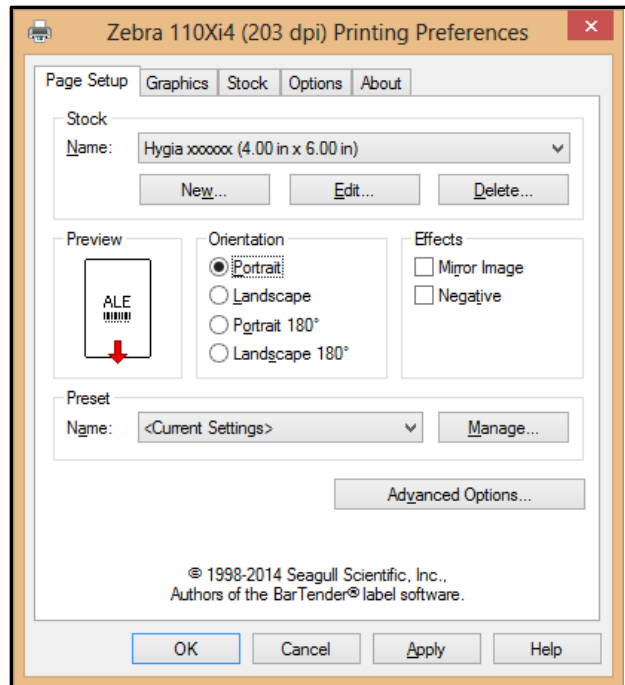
Zebra 110Xi4 (203 dpi) Printing Preferences

×

Page Setup | Graphics | Stock | Options | About

Stock

Name: Hygia xxxxxx (4.00 in x 6.00 in)

New... Edit... Delete...

Preview

ALE

Orientation

Portrait

Landscape

Portrait 180°

Landscape 180°

Effects

Mirror Image

Negative

Preset

Name: <Current Settings>

Manage...

Advanced Options...

© 1998-2014 Seagull Scientific, Inc., Authors of the BarTender® label software.

OK Cancel Apply Help